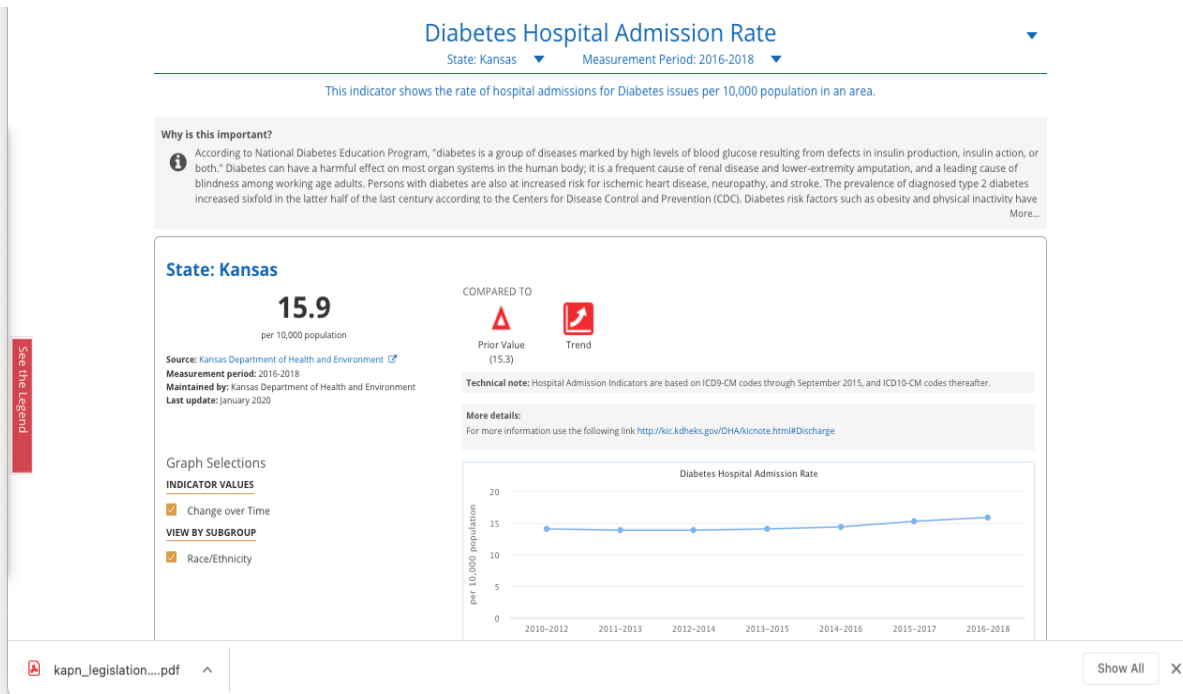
Diabetes Hospital Admission Rate

State: Kansas Measurement Period: 2016-2018

This indicator shows the rate of hospital admissions for Diabetes issues per 10,000 population in an area.

Why is this important?

According to National Diabetes Education Program, "diabetes is a group of diseases marked by high levels of blood glucose resulting from defects in insulin production, insulin action, or both." Diabetes can have a harmful effect on most organ systems in the human body; it is a frequent cause of renal disease and lower-extremity amputation, and a leading cause of blindness among working age adults. Persons with diabetes are also at increased risk for ischemic heart disease, neuropathy, and stroke. The prevalence of diagnosed type 2 diabetes increased sixfold in the latter half of the last century according to the Centers for Disease Control and Prevention (CDC). Diabetes risk factors such as obesity and physical inactivity have

More...

See the Legend

State: Kansas

15.9

per 10,000 population

Source: Kansas Department of Health and Environment
Measurement period: 2016-2018
Maintained by: Kansas Department of Health and Environment
Last update: January 2020

COMPARED TO

Prior Value (15.3)

Trend

Technical note: Hospital Admission Indicators are based on ICD9-CM codes through September 2015, and ICD10-CM codes thereafter.

More details:
For more information use the following link http://kic.kdheks.gov/OHA/kicnote.html#Discharge

Graph Selections

INDICATOR VALUES

Change over Time

VIEW BY SUBGROUP

Race/Ethnicity

Diabetes Hospital Admission Rate

per 10,000 population

20
15
10
5
0

2010-2012 2011-2013 2012-2014 2013-2015 2014-2016 2015-2017 2016-2018

kapn_legislation....pdf

Show All